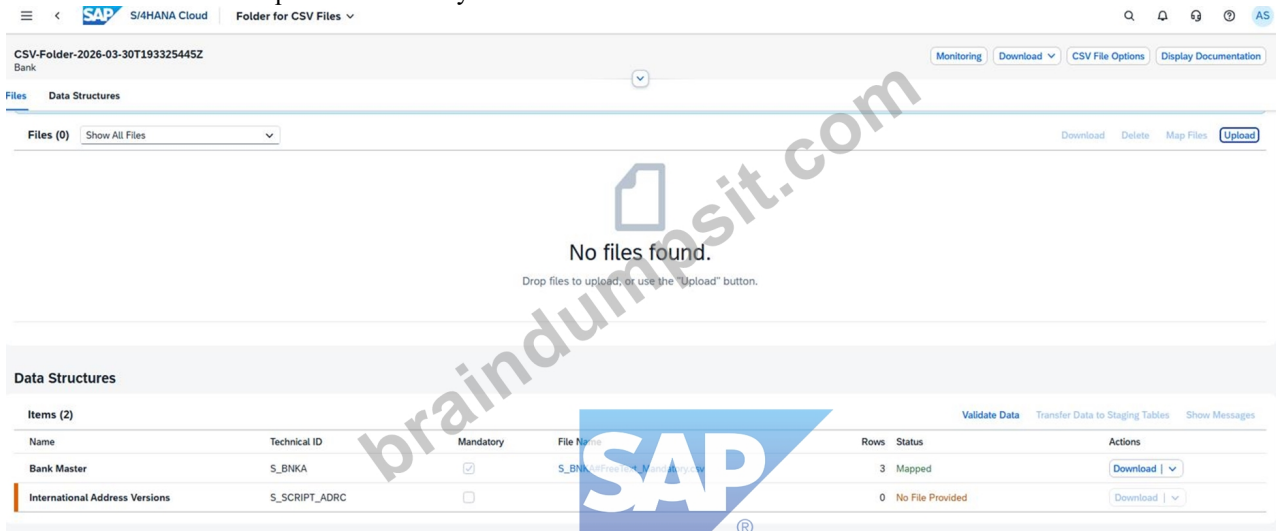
SAP S/4HANA Cloud Folder for CSV Files

AS

CSV-Folder-2026-03-30T193325445Z
Bank

Monitoring Download CSV File Options Display Documentation

Files Data Structures

Files (0) Show All Files

Download Delete Map Files Upload

No files found.
Drop files to upload, or use the "Upload" button.

Data Structures

Items (2)

Validate Data Transfer Data to Staging Tables Show Messages

| Name | Technical ID | Mandatory | File Name | Rows | Status | Actions |
|---|---|---|---|---|---|---|
| Bank Master | S_BNKA | ☑ | S_BNKA#FreeText_Mandatory.csv | 3 | Mapped | Download |
| International Address Versions | S_SCRIPT_ADRC | ☐ | | 0 | No File Provided | Download |

braindumpsit.com

SAP®